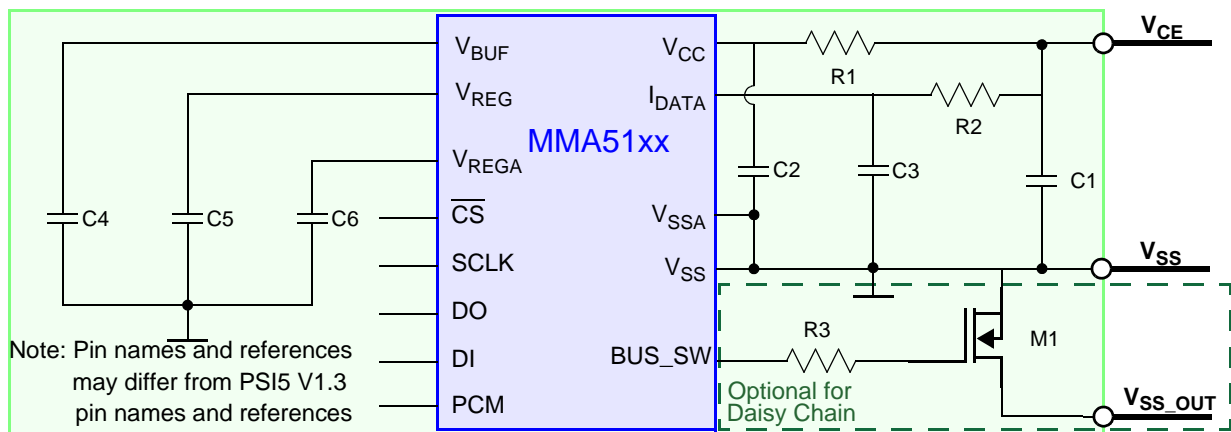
$V_{CE}$

$V_{BUF}$ $V_{CC}$ R1

$V_{REG}$ $I_{DATA}$ R2

MMA51xx

$V_{REGA}$

C2 C3 C1

C4 C5 C6 $\overline{CS}$ $V_{SSA}$

SCLK $V_{SS}$ $V_{SS}$

DO

R3 M1

Note: Pin names and references may differ from PSI5 V1.3 pin names and references

DI BUS_SW

PCM

Optional for Daisy Chain

$V_{SS\_OUT}$